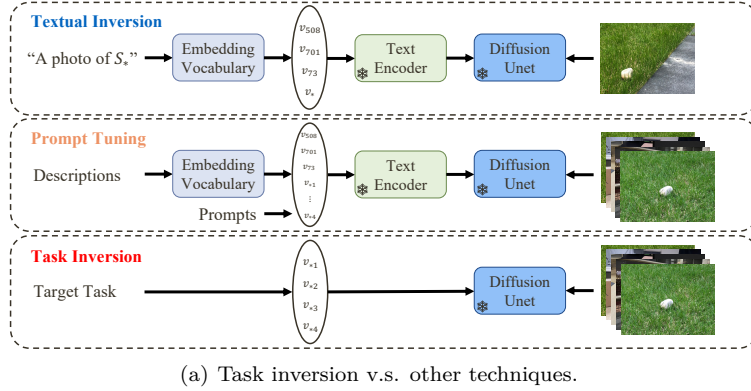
Textual Inversion

“A photo of $S_*$”

Embedding Vocabulary

$v_{508}$
$v_{701}$
$v_{73}$
$v_*$

Text Encoder

Diffusion Unet

Prompt Tuning

Descriptions

Embedding Vocabulary

$v_{508}$
$v_{701}$
$v_{73}$
$v_{*1}$
$\vdots$
$v_{*4}$

Prompts

Text Encoder

Diffusion Unet

Task Inversion

Target Task

$v_{*1}$
$v_{*2}$
$v_{*3}$
$v_{*4}$

Diffusion Unet

(a) Task inversion v.s. other techniques.